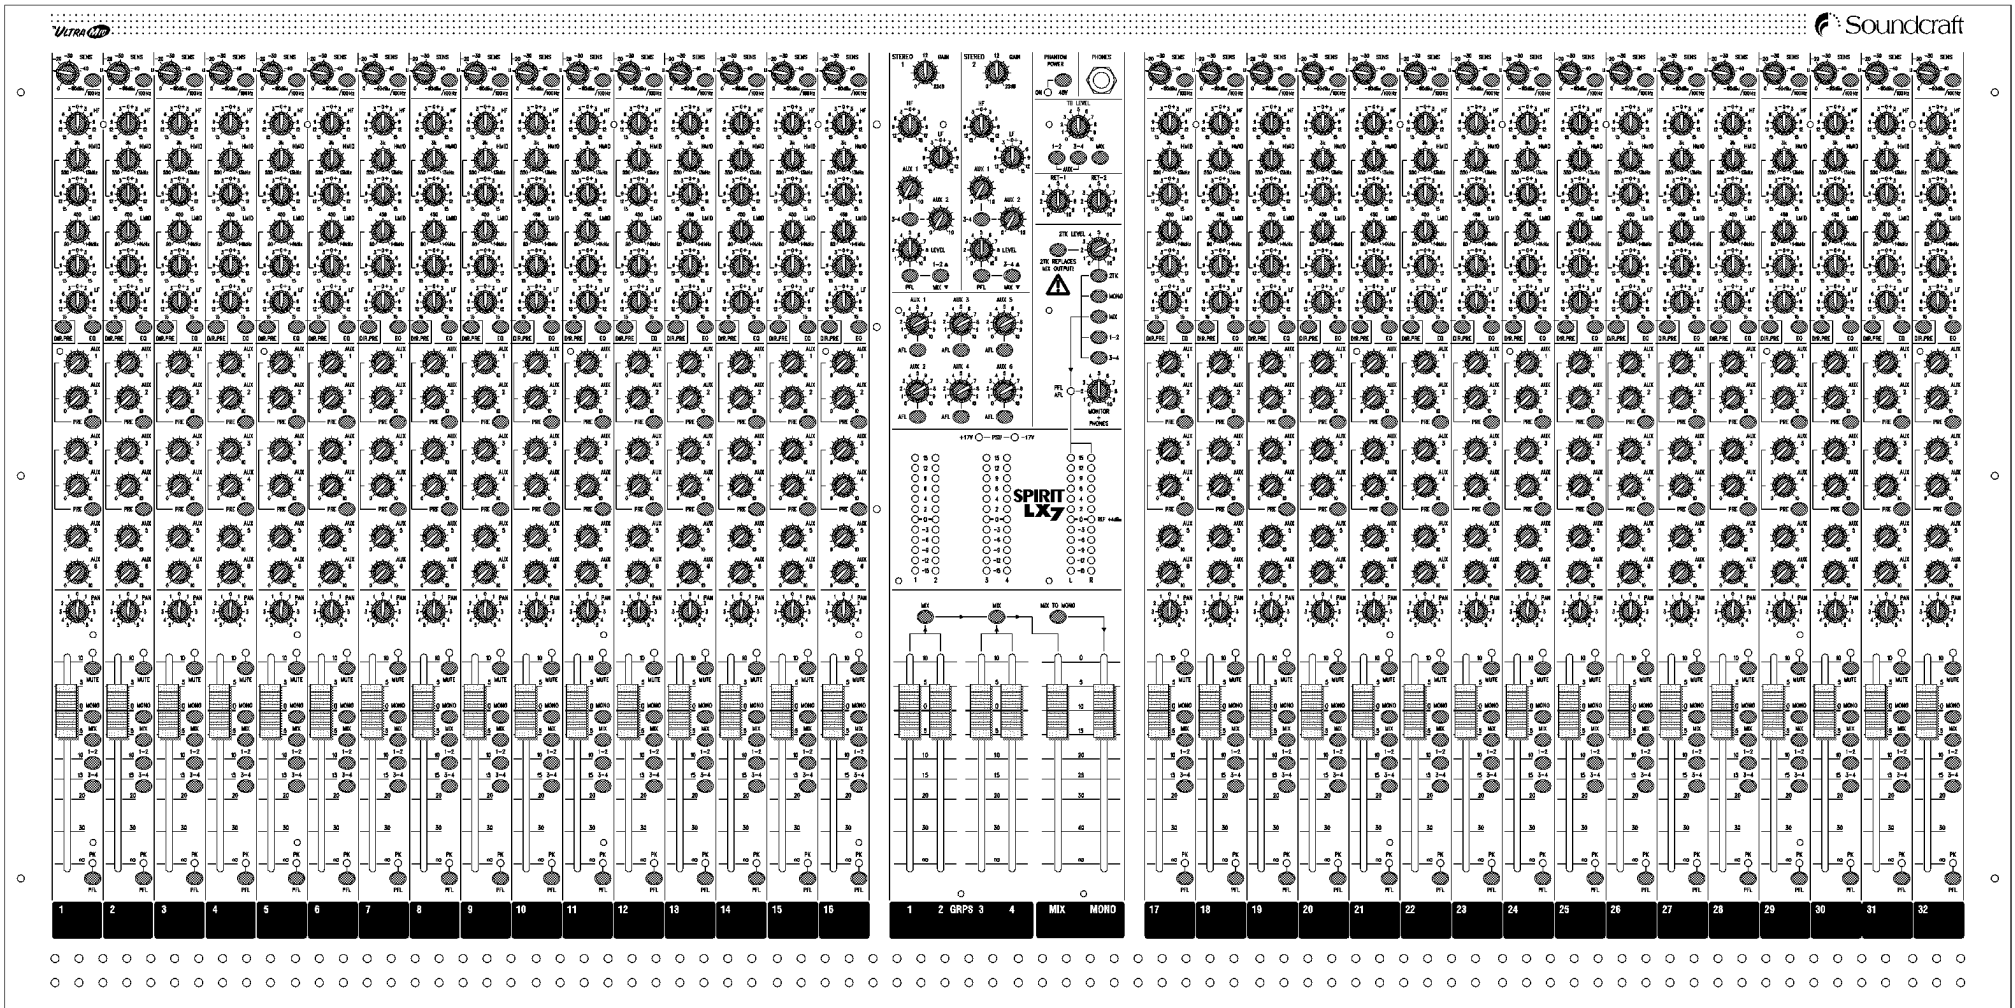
ULTRA MIC

Soundcraft

STEREO 1 GAIN

STEREO 2 GAIN

PHANTOM POWER

ON 48V

PHONES

TB LEVEL

1–2 3–4 MIX

RET–1 RET–2

2TK LEVEL

2TK REPLACES MIX OUTPUT

2TK

MONO

MIX

1–2

3–4

PFL AFL

MONITOR

PHONES

AUX 1 AUX 3 AUX 5

AFL AFL AFL

AUX 2 AUX 4 AUX 6

AFL AFL AFL

+17V PSU –17V

SPIRIT LX7

MIX MIX MIX TO MONO

1 2 GRPS 3 4 MIX MONO

1 2 3 4 5 6 7 8 9 10 11 12 13 14 15 16

17 18 19 20 21 22 23 24 25 26 27 28 29 30 31 32